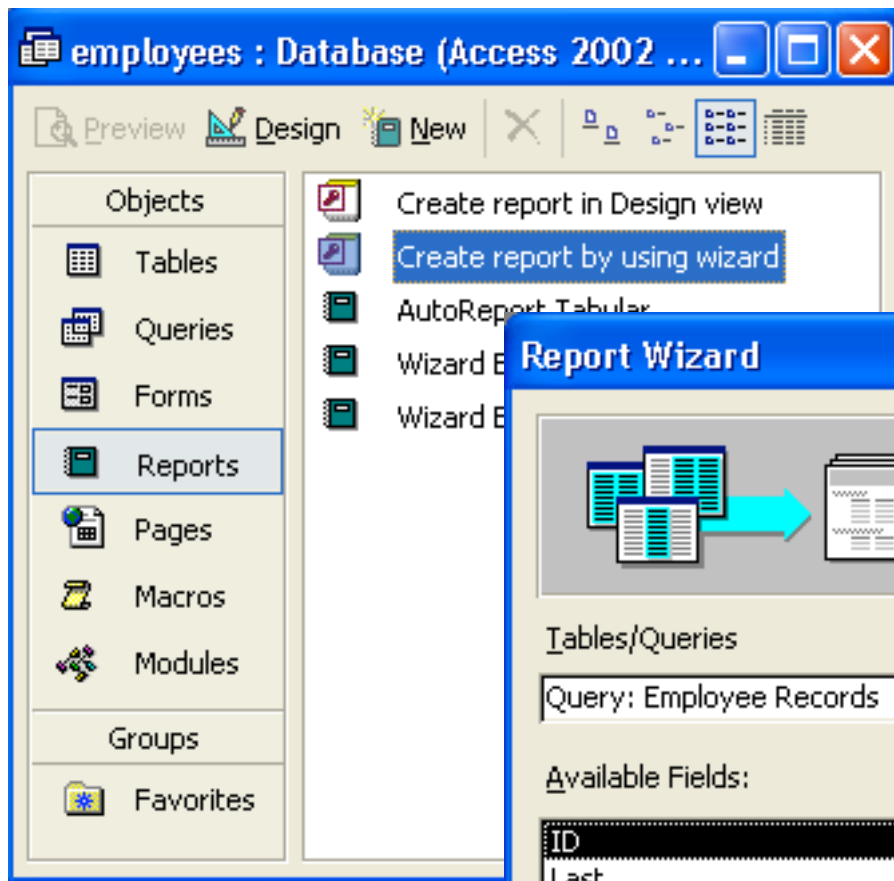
employees : Database (Access 2002 ...

Preview Design New

Objects
Tables
Queries
Forms
Reports
Pages
Macros
Modules
Groups
Favorites

Create report in Design view
Create report by using wizard
AutoReport: Tabular
Wizard E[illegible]
Wizard E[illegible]

Report Wizard

Tables/Queries
Query: Employee Records
Available Fields:
ID
Last